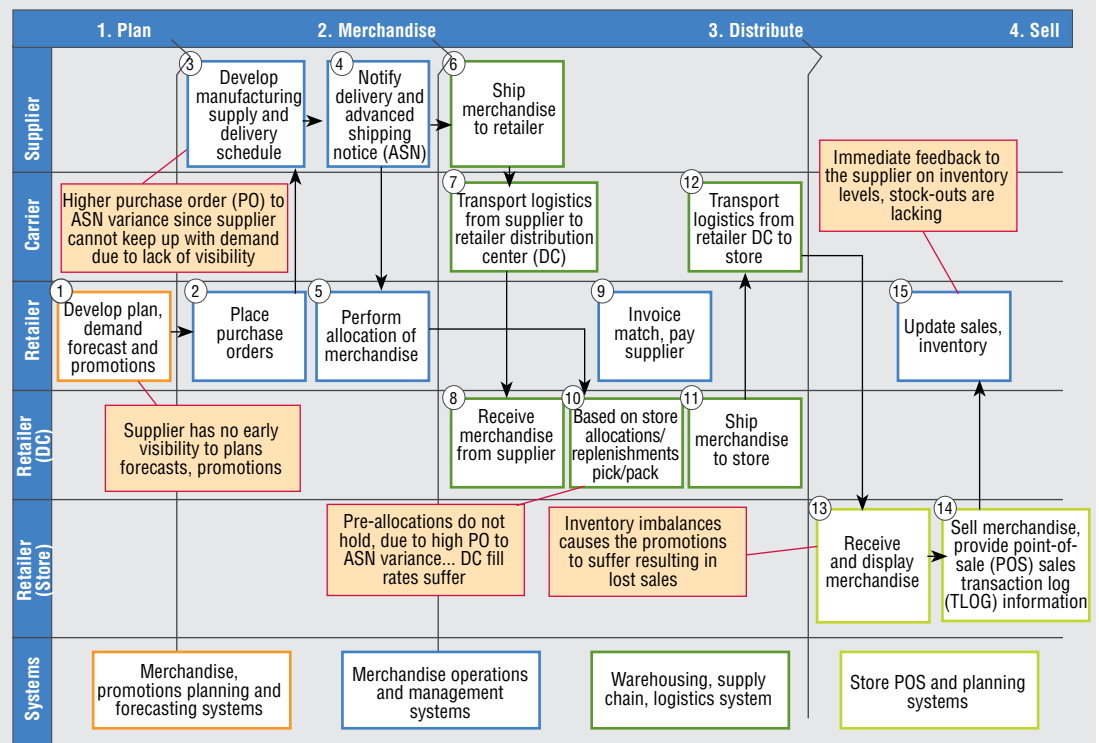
1. Plan
2. Merchandise
3. Distribute
4. Sell

Supplier
Carrier
Retailer
Retailer (DC)
Retailer (Store)
Systems

3 Develop manufacturing supply and delivery schedule

4 Notify delivery and advanced shipping notice (ASN)

6 Ship merchandise to retailer

Immediate feedback to the supplier on inventory levels, stock-outs are lacking

Higher purchase order (PO) to ASN variance since supplier cannot keep up with demand due to lack of visibility

7 Transport logistics from supplier to retailer distribution center (DC)

12 Transport logistics from retailer DC to store

1 Develop plan, demand forecast and promotions

2 Place purchase orders

5 Perform allocation of merchandise

9 Invoice match, pay supplier

15 Update sales, inventory

Supplier has no early visibility to plans forecasts, promotions

8 Receive merchandise from supplier

10 Based on store allocations/ replenishments pick/pack

11 Ship merchandise to store

Pre-allocations do not hold, due to high PO to ASN variance... DC fill rates suffer

Inventory imbalances causes the promotions to suffer resulting in lost sales

13 Receive and display merchandise

14 Sell merchandise, provide point-of-sale (POS) sales transaction log (TLOG) information

Merchandise, promotions planning and forecasting systems

Merchandise operations and management systems

Warehousing, supply chain, logistics system

Store POS and planning systems